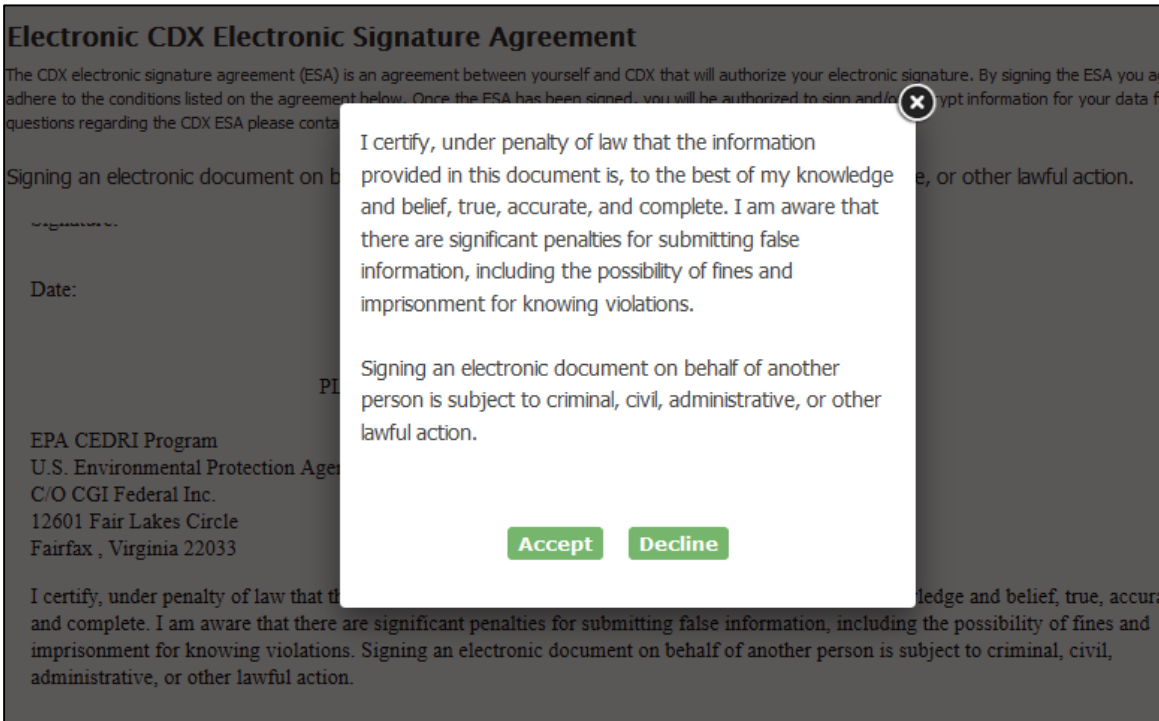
Electronic CDX Electronic Signature Agreement

The CDX electronic signature agreement (ESA) is an agreement between yourself and CDX that will authorize your electronic signature. By signing the ESA you a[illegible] adhere to the conditions listed on the agreement below. Once the ESA has been signed, you will be authorized to sign and/o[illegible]ypt information for your data f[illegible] questions regarding the CDX ESA please conta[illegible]

Signing an electronic document on b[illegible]e, or other lawful action.

Signature:

Date:

Pl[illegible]

EPA CEDRI Program
U.S. Environmental Protection Age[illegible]
C/O CGI Federal Inc.
12601 Fair Lakes Circle
Fairfax , Virginia 22033

I certify, under penalty of law that th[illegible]ledge and belief, true, accura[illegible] and complete. I am aware that there are significant penalties for submitting false information, including the possibility of fines and imprisonment for knowing violations. Signing an electronic document on behalf of another person is subject to criminal, civil, administrative, or other lawful action.

I certify, under penalty of law that the information provided in this document is, to the best of my knowledge and belief, true, accurate, and complete. I am aware that there are significant penalties for submitting false information, including the possibility of fines and imprisonment for knowing violations.

Signing an electronic document on behalf of another person is subject to criminal, civil, administrative, or other lawful action.

Accept Decline